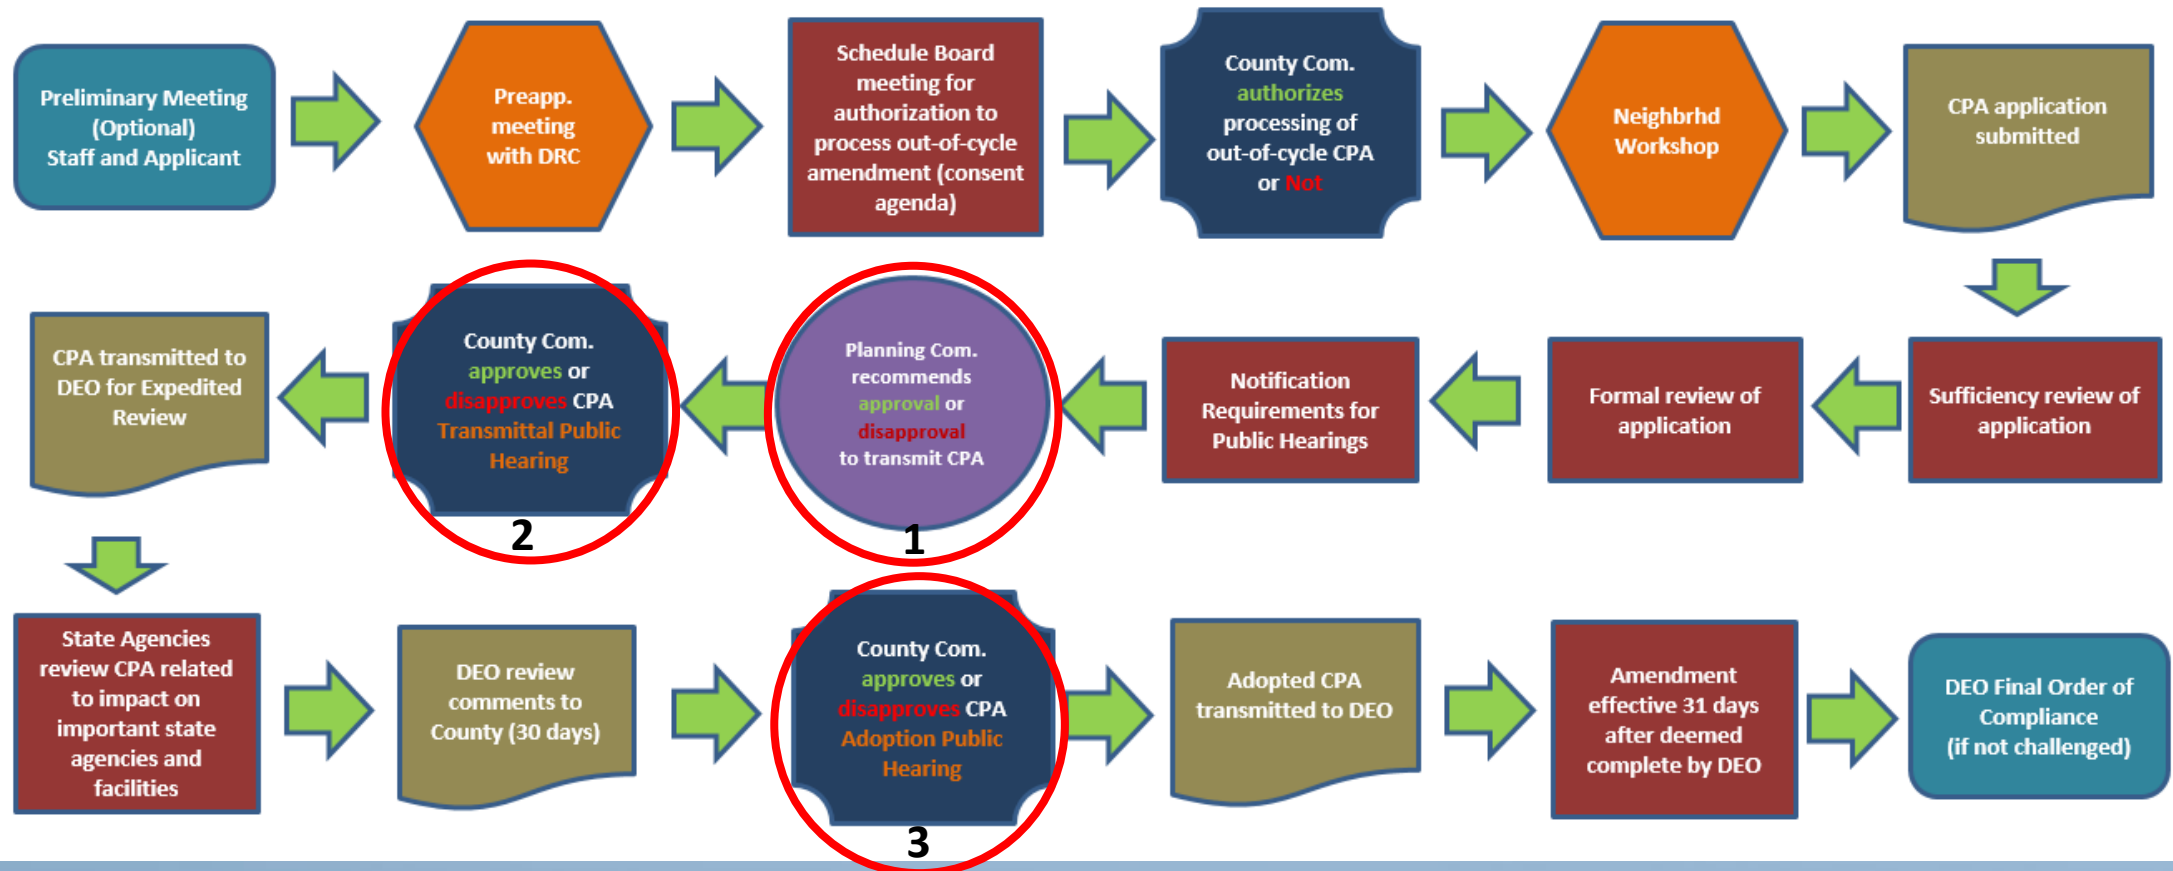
Preliminary Meeting (Optional) Staff and Applicant

Preapp. meeting with DRC

Schedule Board meeting for authorization to process out-of-cycle amendment (consent agenda)

County Com. authorizes processing of out-of-cycle CPA or Not

Neighbrhd Workshop

CPA application submitted

Sufficiency review of application

Formal review of application

Notification Requirements for Public Hearings

Planning Com. recommends approval or disapproval to transmit CPA

1

County Com. approves or disapproves CPA Transmittal Public Hearing

2

CPA transmitted to DEO for Expedited Review

State Agencies review CPA related to impact on important state agencies and facilities

DEO review comments to County (30 days)

County Com. approves or disapproves CPA Adoption Public Hearing

3

Adopted CPA transmitted to DEO

Amendment effective 31 days after deemed complete by DEO

DEO Final Order of Compliance (if not challenged)